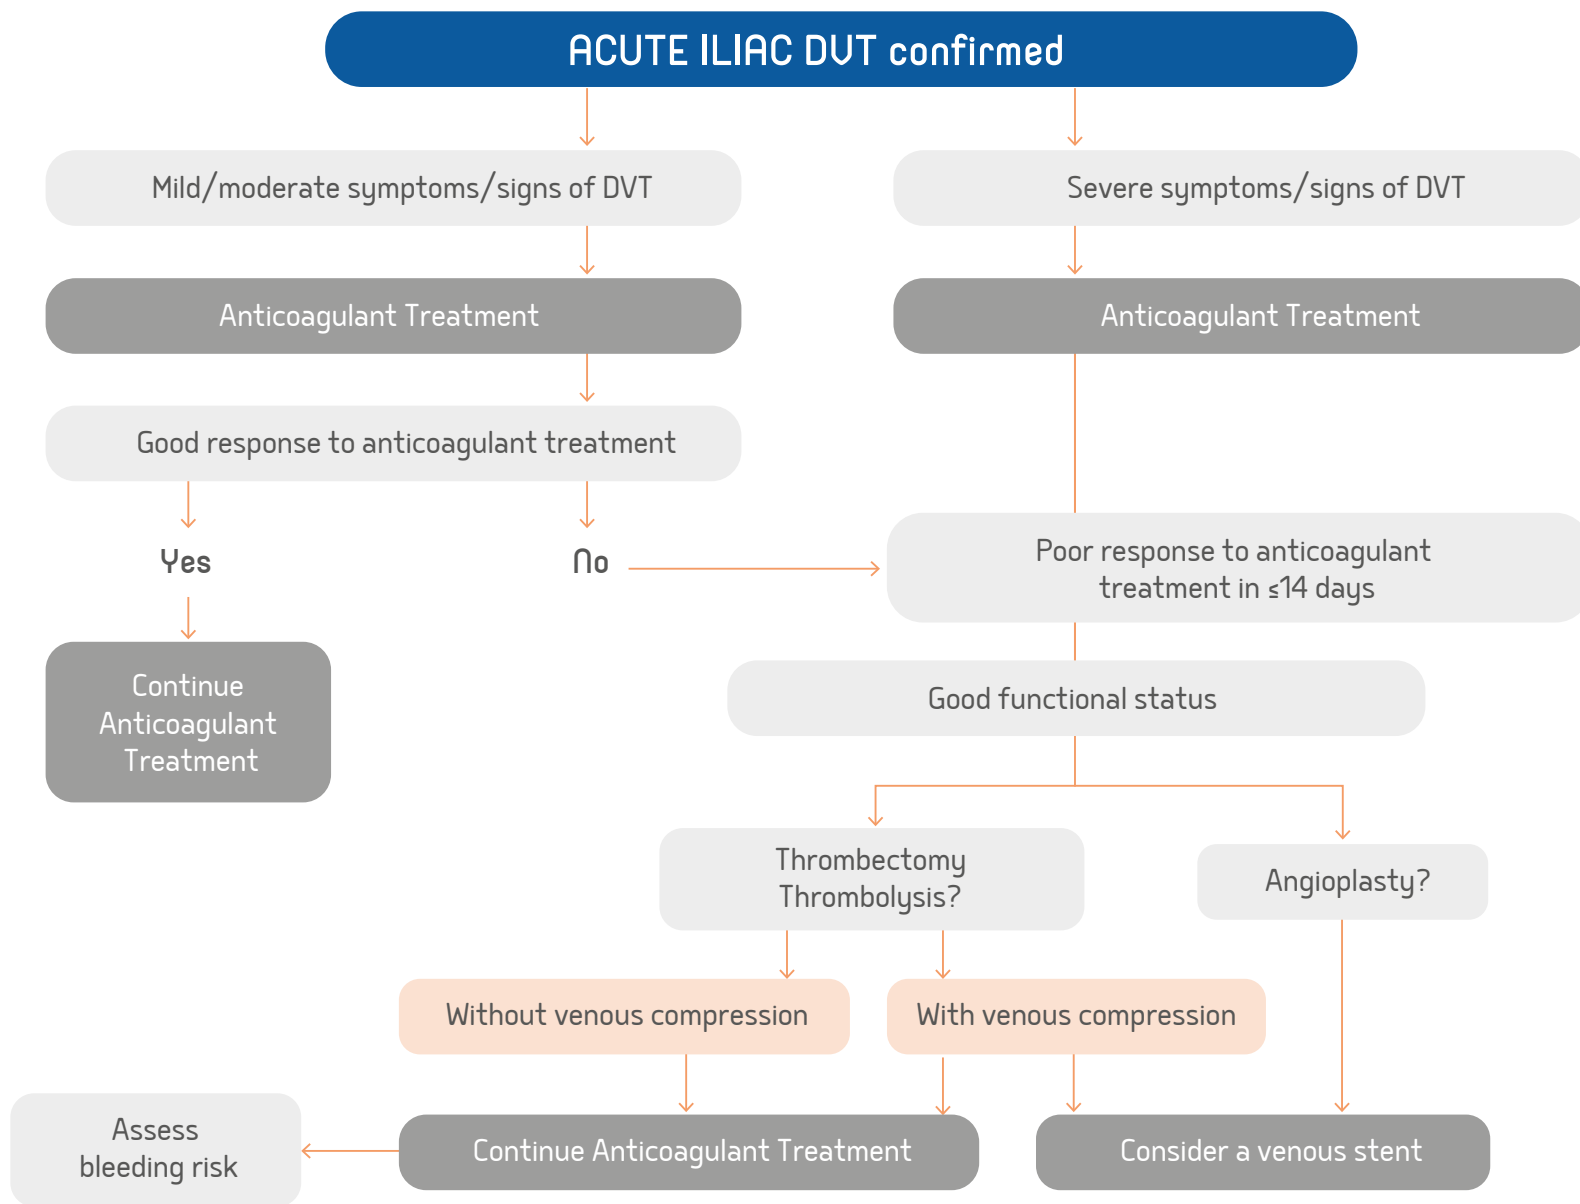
ACUTE ILIAC DVT confirmed

Mild/moderate symptoms/signs of DVT

Severe symptoms/signs of DVT

Anticoagulant Treatment

Anticoagulant Treatment

Good response to anticoagulant treatment

Yes

No

Poor response to anticoagulant treatment in ≤14 days

Continue Anticoagulant Treatment

Good functional status

Thrombectomy Thrombolysis?

Angioplasty?

Without venous compression

With venous compression

Assess bleeding risk

Continue Anticoagulant Treatment

Consider a venous stent